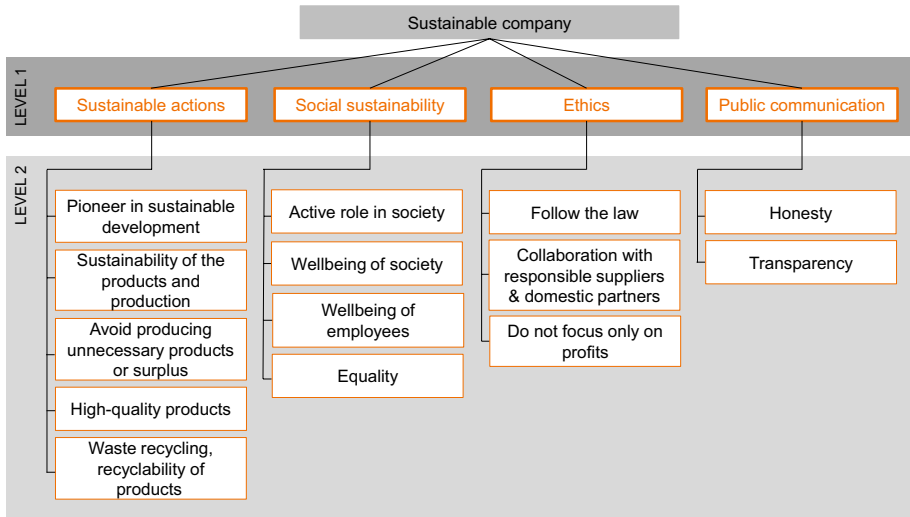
Sustainable company

LEVEL 1

Sustainable actions

Social sustainability

Ethics

Public communication

LEVEL 2

Pioneer in sustainable development

Sustainability of the products and production

Avoid producing unnecessary products or surplus

High-quality products

Waste recycling, recyclability of products

Active role in society

Wellbeing of society

Wellbeing of employees

Equality

Follow the law

Collaboration with responsible suppliers & domestic partners

Do not focus only on profits

Honesty

Transparency